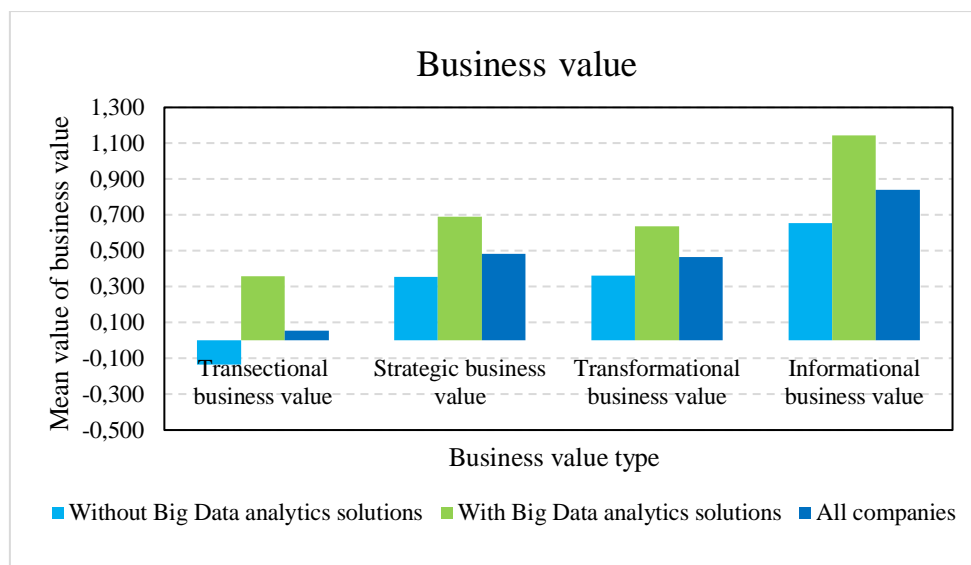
Business value

Mean value of business value

1,300
1,100
0,900
0,700
0,500
0,300
0,100
-0,100
-0,300
-0,500

Transectional business value
Strategic business value
Transformational business value
Informational business value

Business value type

Without Big Data analytics solutions
With Big Data analytics solutions
All companies